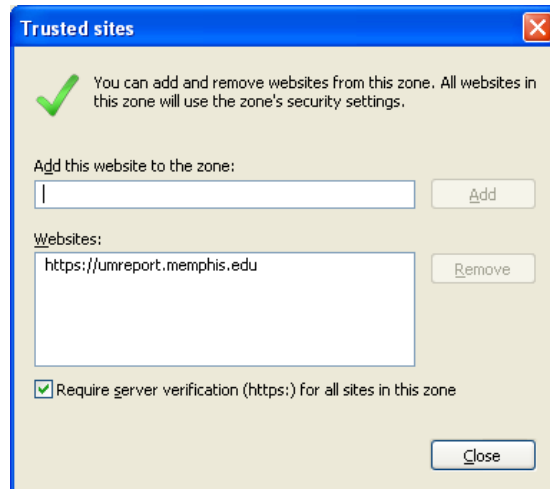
Trusted sites

You can add and remove websites from this zone. All websites in this zone will use the zone's security settings.

Add this website to the zone:

Add

Websites:

https://umreport.memphis.edu

Remove

Require server verification (https:) for all sites in this zone

Close